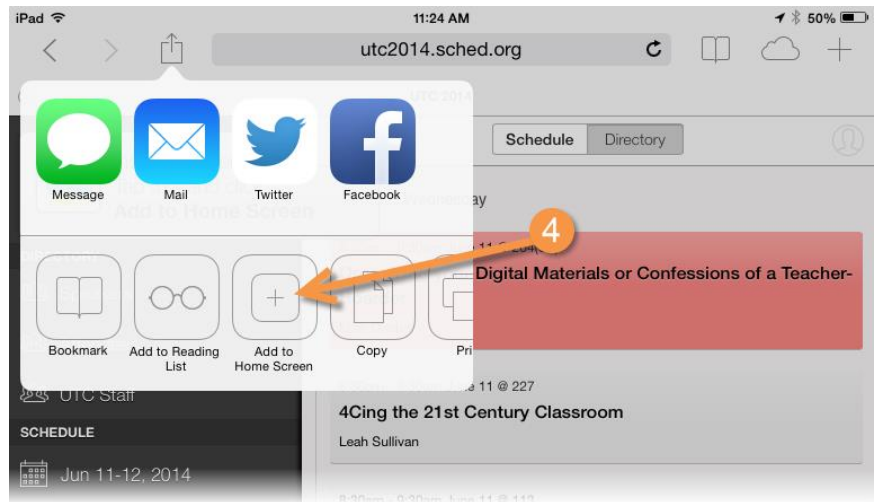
iPad 11:24 AM 50%

utc2014.sched.org

Schedule Directory

Message Mail Twitter Facebook

ay

4

Digital Materials or Confessions of a Teacher-

Bookmark Add to Reading List Add to Home Screen Copy Pri

UTC Staff

SCHEDULE

Jun 11-12, 2014

June 11 @ 227

4Cing the 21st Century Classroom

Leah Sullivan